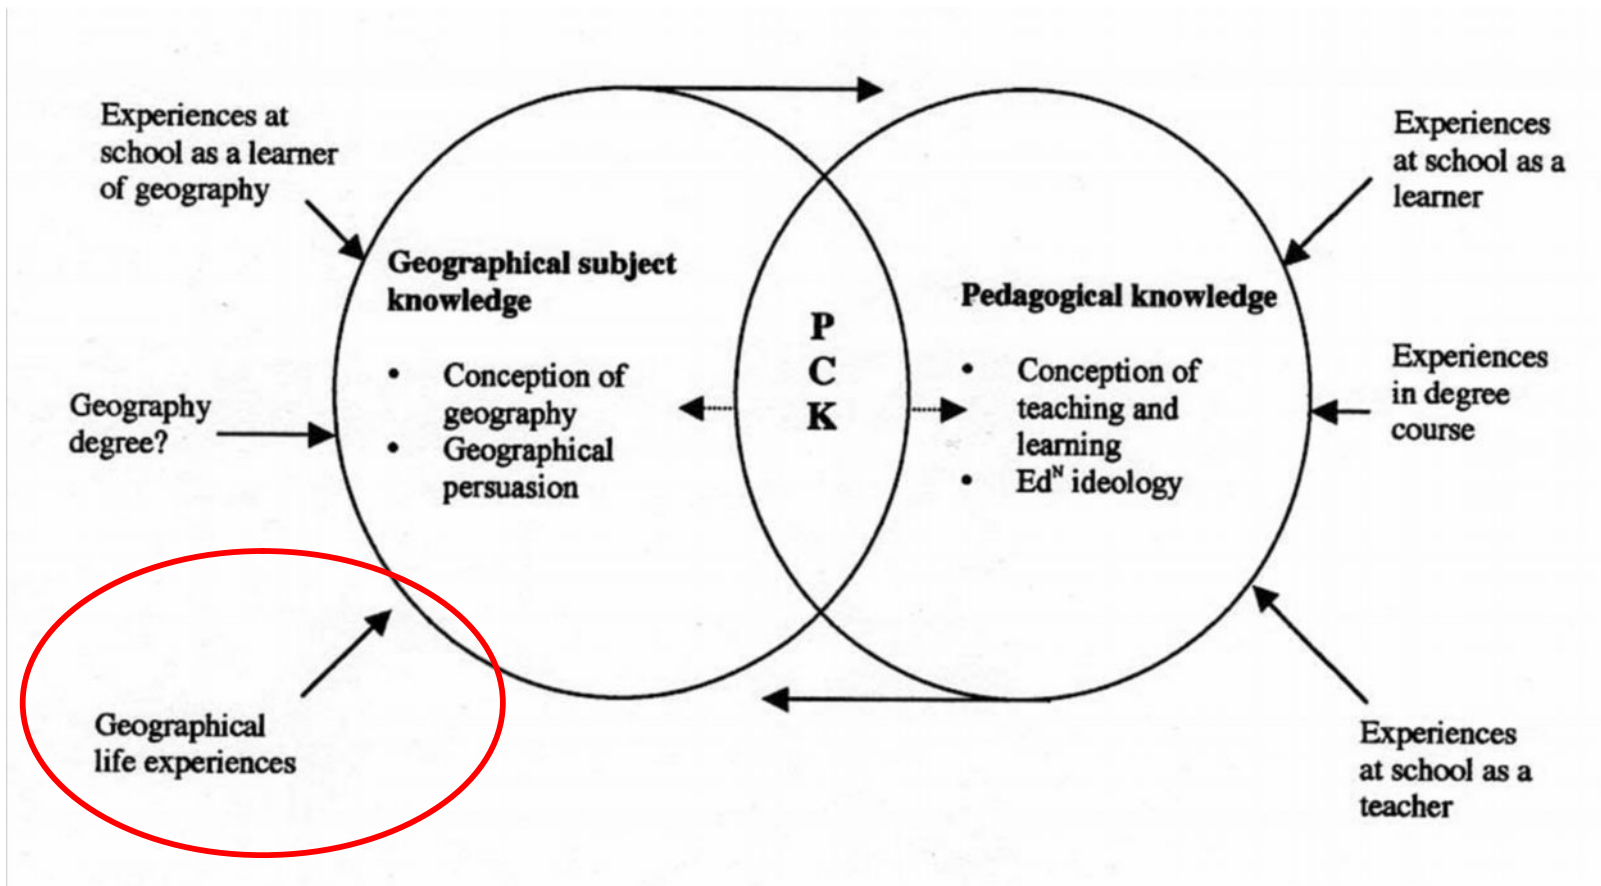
Experiences at school as a learner of geography

Experiences at school as a learner

Geographical subject knowledge

- Conception of geography
- Geographical persuasion

P
C
K

Pedagogical knowledge

- Conception of teaching and learning
- Ed$^{N}$ ideology

Geography degree?

Experiences in degree course

Geographical life experiences

Experiences at school as a teacher